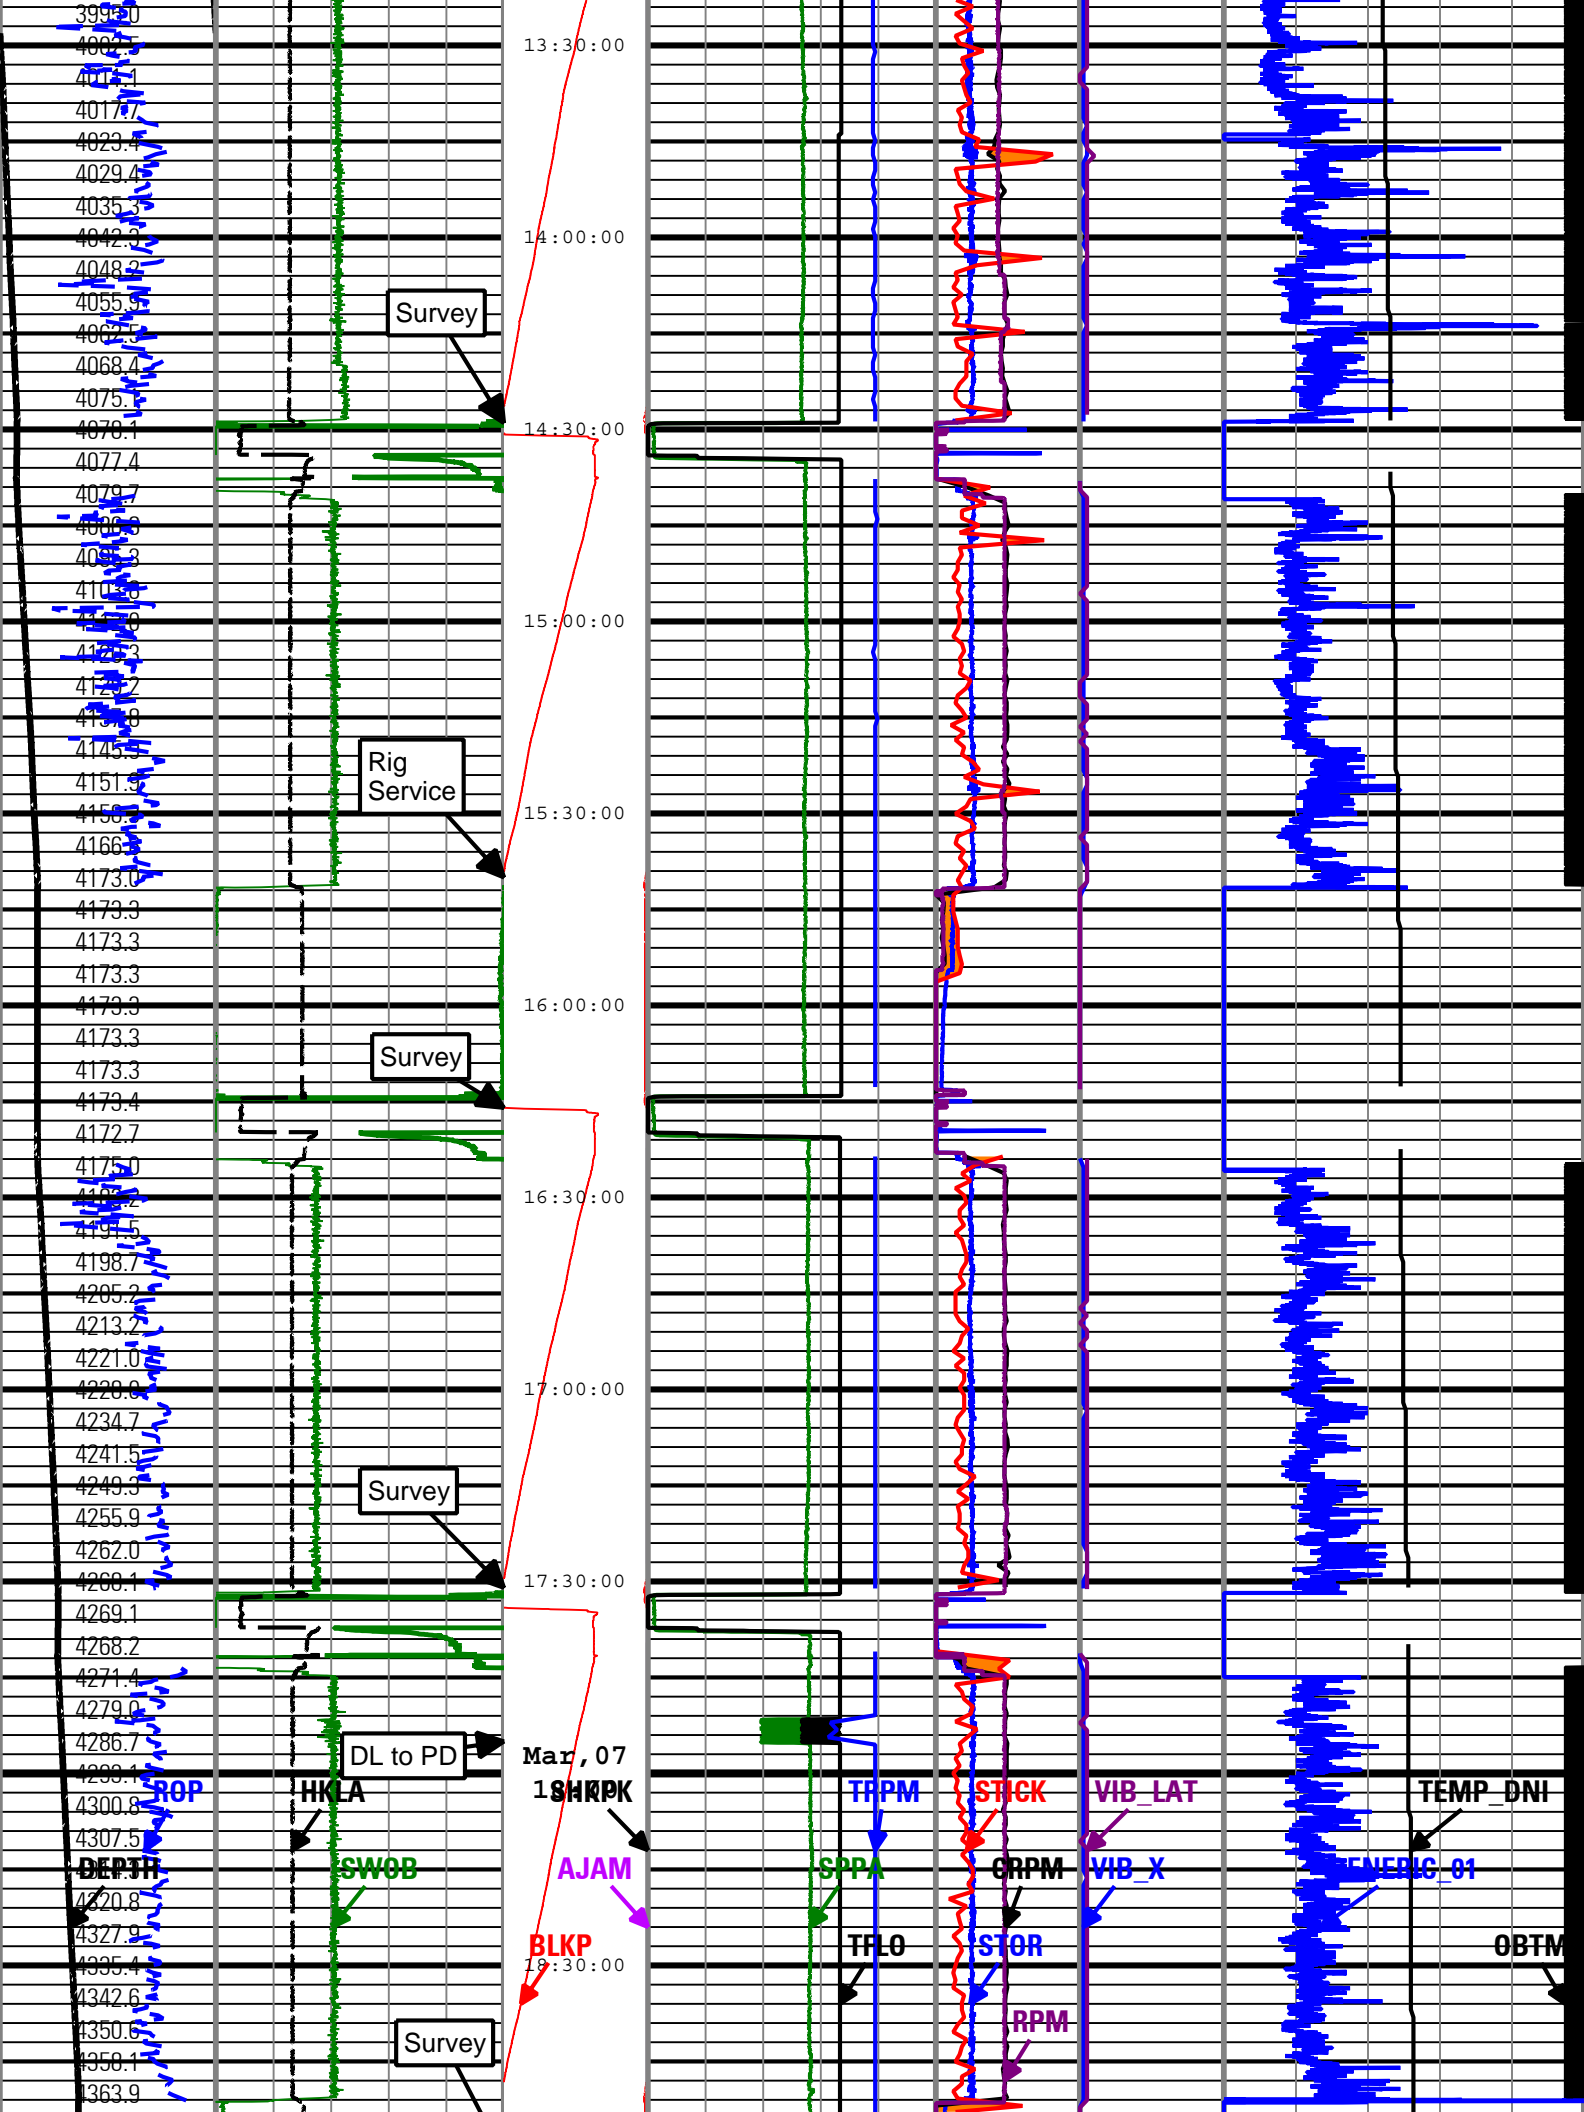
3995.0
4002.5
4011.1
4017.7
4023.4
4029.4
4035.3
4042.3
4048.2
4055.9
4062.5
4068.4
4075.1
4078.1
4077.4
4079.7
4088.8
4095.3
4110.8
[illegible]
4120.3
4129.2
4134.8
4145.5
4151.9
4158.5
4166.3
4173.0
4173.3
4173.3
4173.3
4173.3
4173.3
4173.3
4173.4
4172.7
4175.0
4185.2
4191.5
4198.7
4205.2
4213.2
4221.0
4228.0
4234.7
4241.5
4249.3
4255.9
4262.0
4268.1
4269.1
4268.2
4271.4
4279.0
4286.7
4293.1
4300.8
4307.5
4313.1
4320.8
4327.9
4335.4
4342.6
4350.6
4358.1
4363.9

13:30:00
14:00:00
14:30:00
15:00:00
15:30:00
16:00:00
16:30:00
17:00:00
17:30:00
18:30:00

Survey
Rig Service
Survey
Survey
DL to PD
Survey

Mar,07 18
SHKPK
ROP
HKLA
DEPTH
SWOB
AJAM
BLKP
TRPM
SPPA
TFLO
STICK
CRPM
STOR
RPM
VIB_LAT
VIB_X
GENERIC_01
TEMP_DNI
OBTM